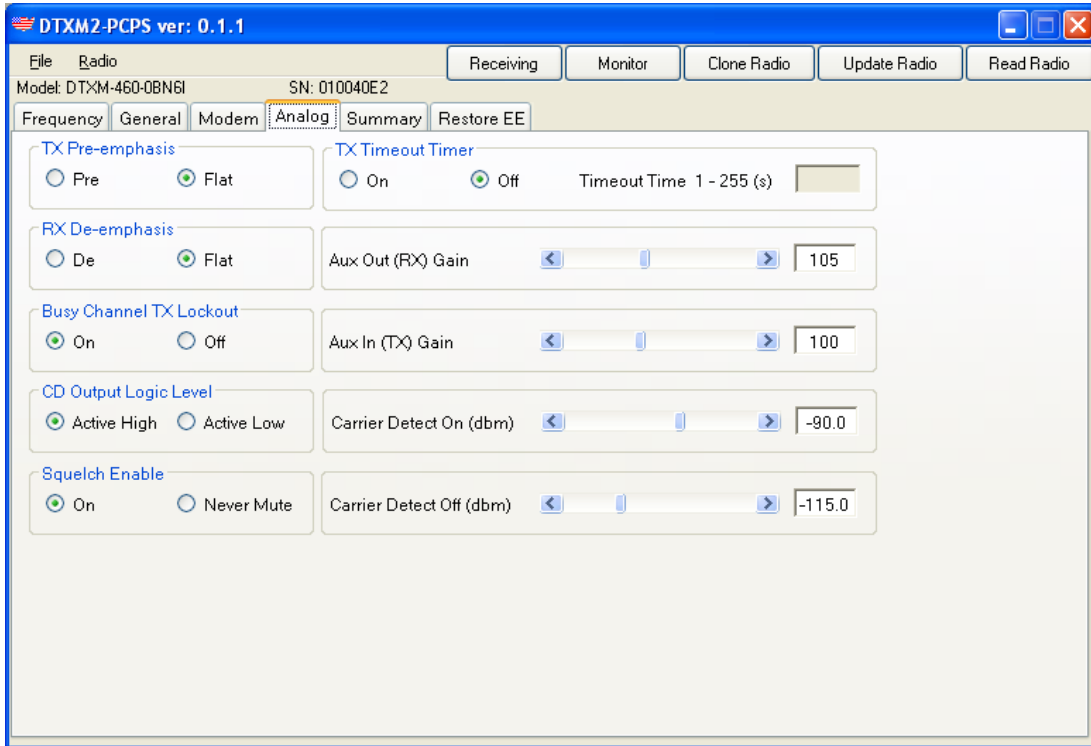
DTXM2-PCPS ver: 0.1.1

File Radio

Receiving | Monitor | Clone Radio | Update Radio | Read Radio

Model: DTXM-460-0BN6I SN: 010040E2

Frequency | General | Modem | Analog | Summary | Restore EE

TX Pre-emphasis
Pre Flat

TX Timeout Timer
On Off Timeout Time 1 - 255 (s)

RX De-emphasis
De Flat

Aux Out (RX) Gain 105

Busy Channel TX Lockout
On Off

Aux In (TX) Gain 100

CD Output Logic Level
Active High Active Low

Carrier Detect On (dbm) -90.0

Squelch Enable
On Never Mute

Carrier Detect Off (dbm) -115.0